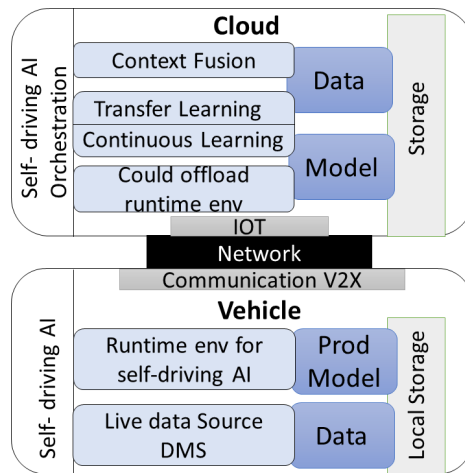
Cloud

Self- driving AI Orchestration

Context Fusion

Data

Transfer Learning

Continuous Learning

Could offload runtime env

Model

Storage

IOT

Network

Communication V2X

Vehicle

Self- driving AI

Runtime env for self-driving AI

Prod Model

Live data Source DMS

Data

Local Storage